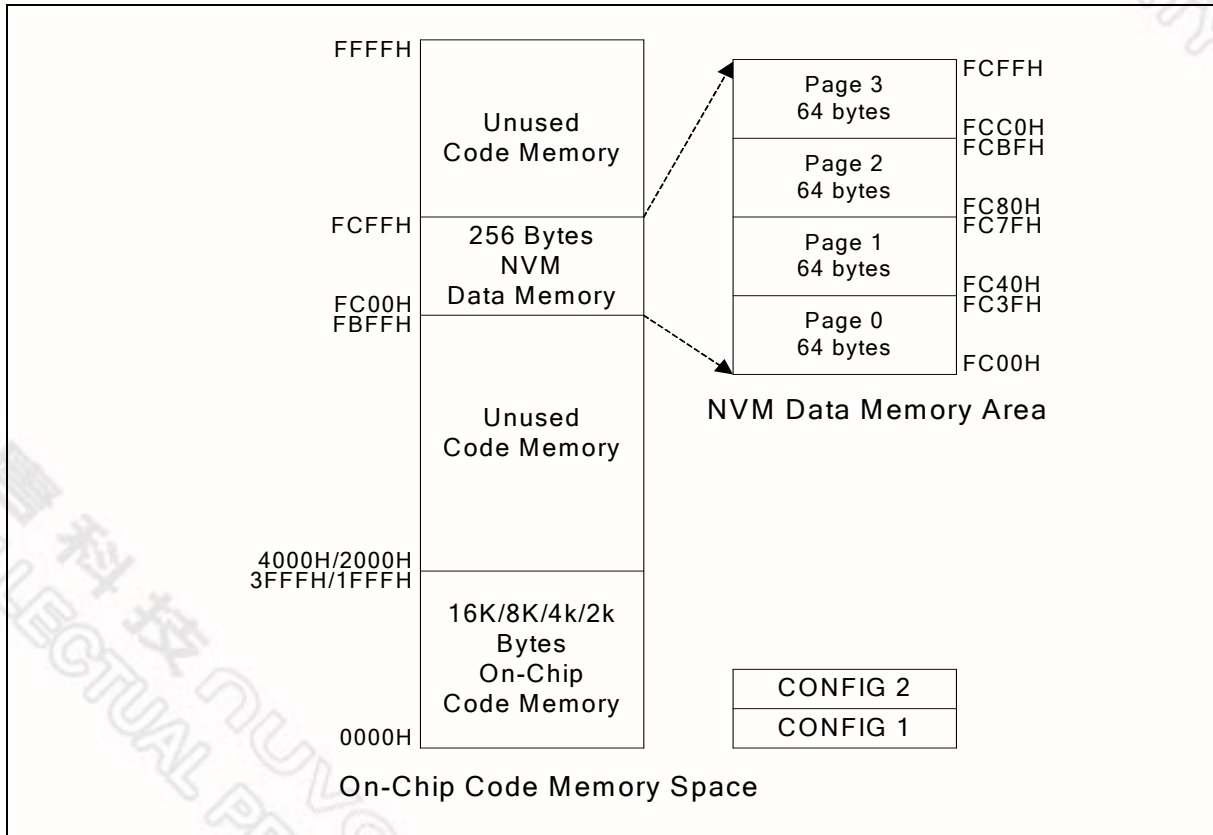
FFFFH

Unused
Code Memory

FCFFH

256 Bytes
NVM
Data Memory

FC00H
FBFFH

Unused
Code Memory

4000H/2000H
3FFFH/1FFFH

16K/8K/4k/2k
Bytes
On-Chip
Code Memory

0000H

On-Chip Code Memory Space

Page 3
64 bytes

FCFFH

FCC0H
FCBFH

Page 2
64 bytes

FC80H
FC7FH

Page 1
64 bytes

FC40H
FC3FH

Page 0
64 bytes

FC00H

NVM Data Memory Area

CONFIG 2
CONFIG 1